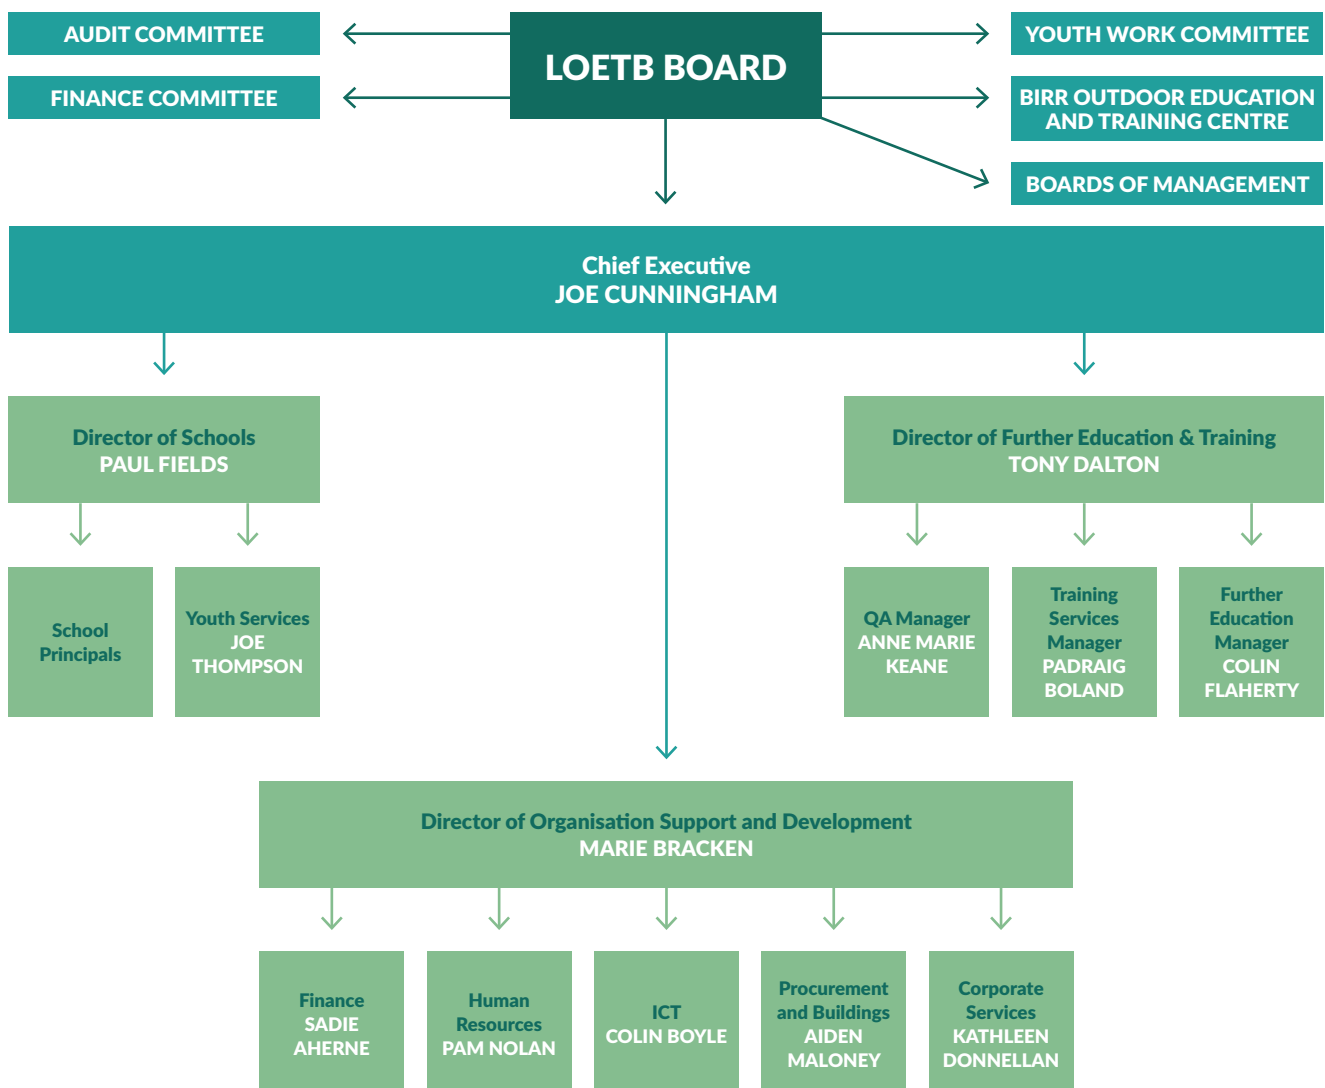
AUDIT COMMITTEE

FINANCE COMMITTEE

LOETB BOARD

YOUTH WORK COMMITTEE

BIRR OUTDOOR EDUCATION AND TRAINING CENTRE

BOARDS OF MANAGEMENT

Chief Executive
JOE CUNNINGHAM

Director of Schools
PAUL FIELDS

School Principals

Youth Services
JOE THOMPSON

Director of Further Education & Training
TONY DALTON

QA Manager
ANNE MARIE KEANE

Training Services Manager
PADRAIG BOLAND

Further Education Manager
COLIN FLAHERTY

Director of Organisation Support and Development
MARIE BRACKEN

Finance
SADIE AHERNE

Human Resources
PAM NOLAN

ICT
COLIN BOYLE

Procurement and Buildings
AIDEN MALONEY

Corporate Services
KATHLEEN DONNELLAN